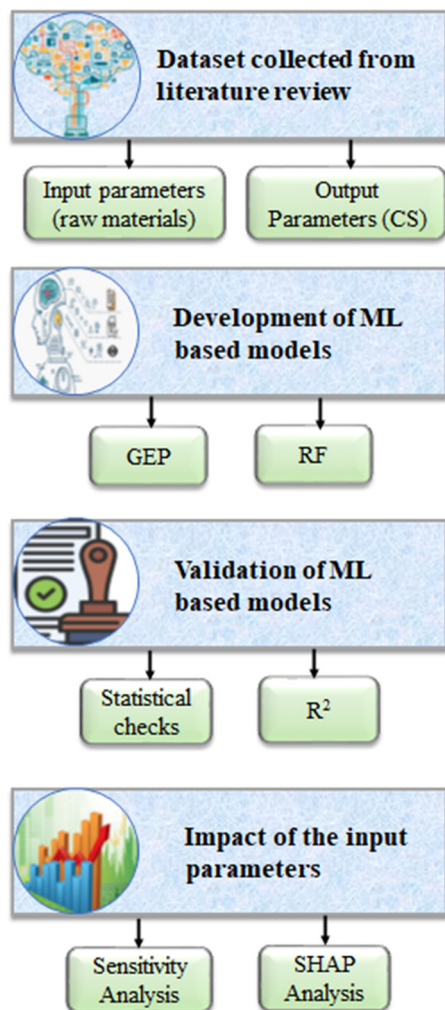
Dataset collected from literature review

Input parameters (raw materials)

Output Parameters (CS)

Development of ML based models

GEP

RF

Validation of ML based models

Statistical checks

$R^2$

Impact of the input parameters

Sensitivity Analysis

SHAP Analysis